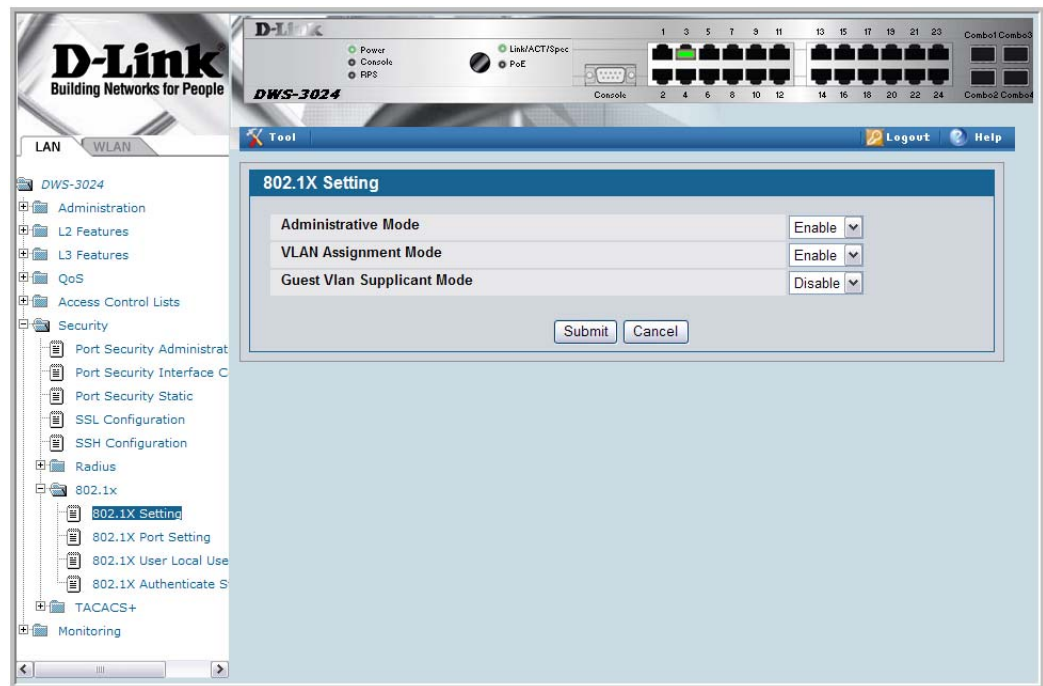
D-Link
Building Networks for People

D-Link
Power
Console
RPS
Link/ACT/Speed
PoE
DWS-3024
Console
1 3 5 7 9 11
2 4 6 8 10 12
13 15 17 19 21 23
14 16 18 20 22 24
Combo1 Combo3
Combo2 Combo4

LAN WLAN

Tool
Logout Help

DWS-3024
Administration
L2 Features
L3 Features
QoS
Access Control Lists
Security
Port Security Administrat
Port Security Interface C
Port Security Static
SSL Configuration
SSH Configuration
Radius
802.1x
802.1X Setting
802.1X Port Setting
802.1X User Local Use
802.1X Authenticate S
TACACS+
Monitoring

802.1X Setting

| | |
|---|---|
| Administrative Mode | Enable |
| VLAN Assignment Mode | Enable |
| Guest Vlan Supplicant Mode | Disable |

Submit Cancel